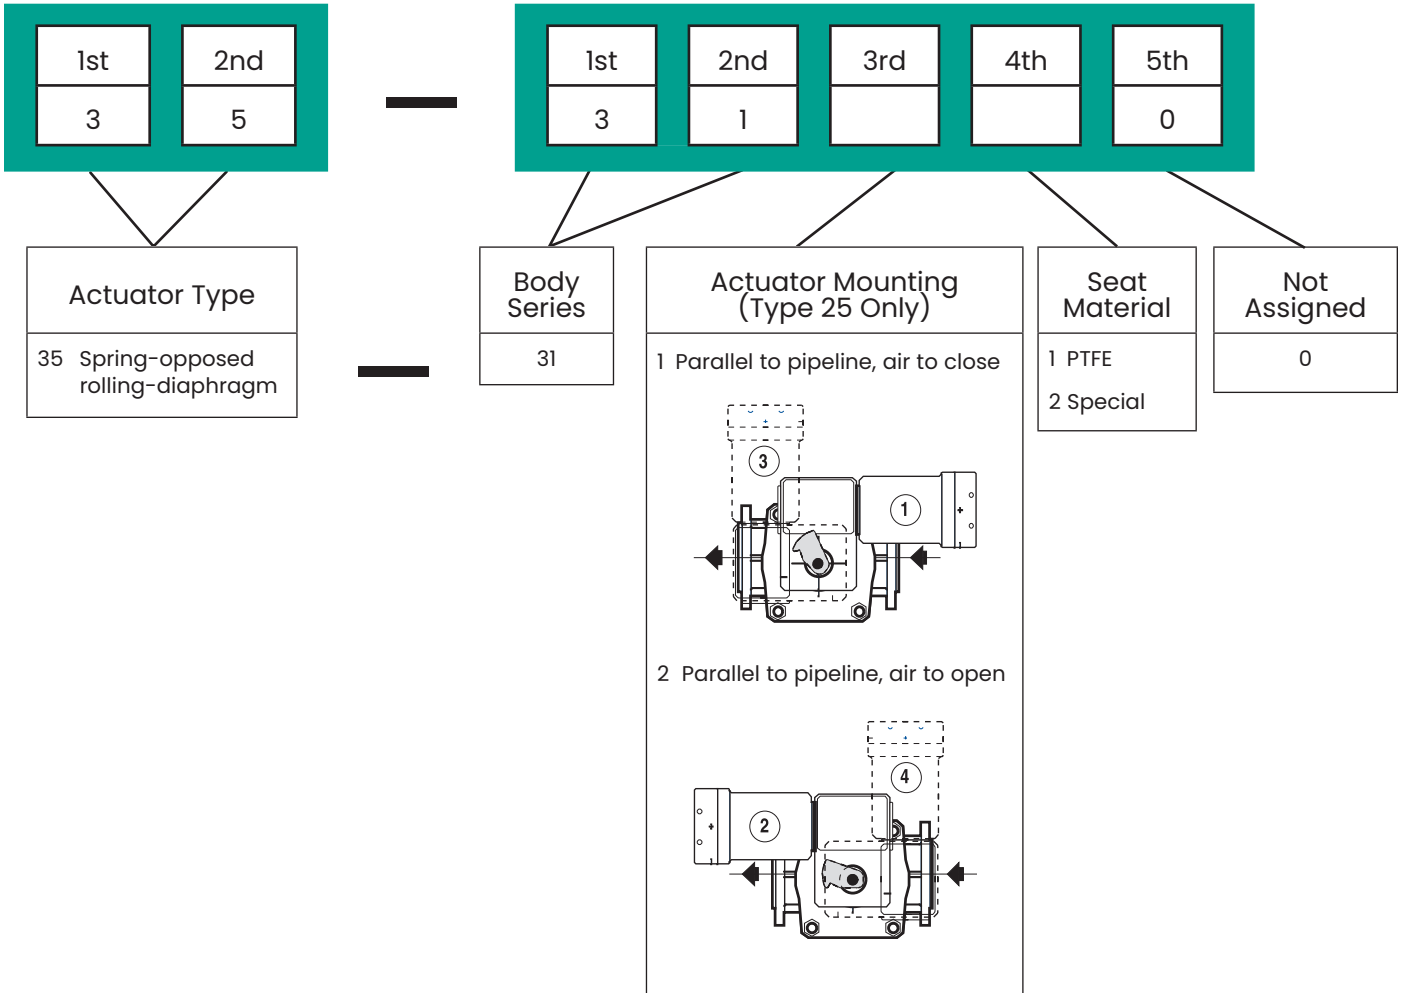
| 1st | 2nd |
|---|---|
| 3 | 5 |

—

| 1st | 2nd | 3rd | 4th | 5th |
|---|---|---|---|---|
| 3 | 1 | | | 0 |

Actuator Type

35 Spring-opposed rolling-diaphragm

—

Body Series

31

Actuator Mounting (Type 25 Only)

1 Parallel to pipeline, air to close

3

1

2 Parallel to pipeline, air to open

4

2

Seat Material

1 PTFE

2 Special

Not Assigned

0